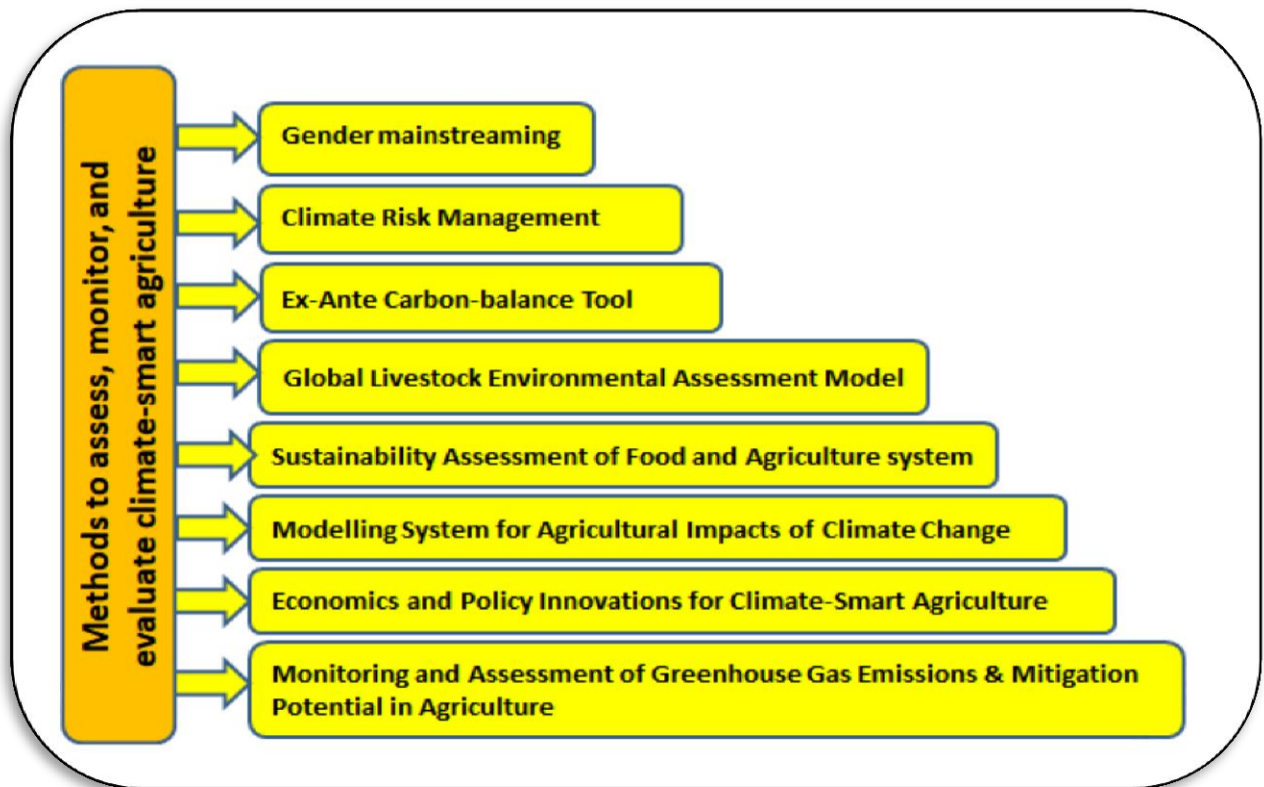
Methods to assess, monitor, and evaluate climate-smart agriculture

Gender mainstreaming

Climate Risk Management

Ex-Ante Carbon-balance Tool

Global Livestock Environmental Assessment Model

Sustainability Assessment of Food and Agriculture system

Modelling System for Agricultural Impacts of Climate Change

Economics and Policy Innovations for Climate-Smart Agriculture

Monitoring and Assessment of Greenhouse Gas Emissions & Mitigation Potential in Agriculture